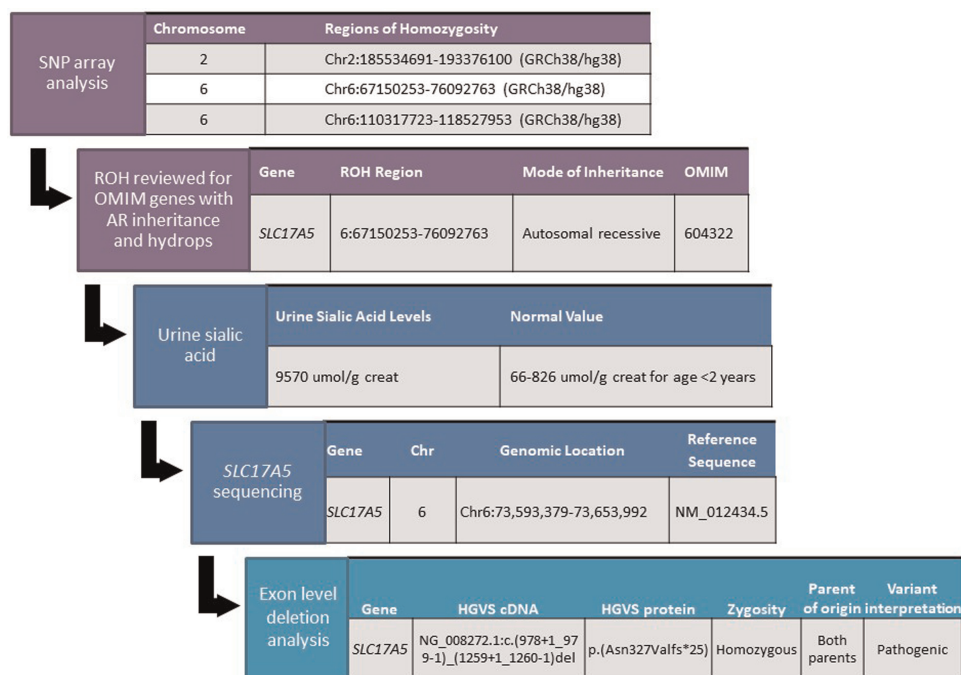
SNP array analysis

| Chromosome | Regions of Homozygosity |
|---|---|
| 2 | Chr2:185534691-193376100 (GRCh38/hg38) |
| 6 | Chr6:67150253-76092763 (GRCh38/hg38) |
| 6 | Chr6:110317723-118527953 (GRCh38/hg38) |

ROH reviewed for OMIM genes with AR inheritance and hydrops

| Gene | ROH Region | Mode of Inheritance | OMIM |
|---|---|---|---|
| *SLC17A5* | 6:67150253-76092763 | Autosomal recessive | 604322 |

Urine sialic acid

| Urine Sialic Acid Levels | Normal Value |
|---|---|
| 9570 umol/g creat | 66-826 umol/g creat for age <2 years |

*SLC17A5* sequencing

| Gene | Chr | Genomic Location | Reference Sequence |
|---|---|---|---|
| *SLC17A5* | 6 | Chr6:73,593,379-73,653,992 | NM_012434.5 |

Exon level deletion analysis

| Gene | HGVS cDNA | HGVS protein | Zygosity | Parent of origin | Variant interpretation |
|---|---|---|---|---|---|
| *SLC17A5* | NG_008272.1:c.(978+1_979-1)_(1259+1_1260-1)del | p.(Asn327Valfs*25) | Homozygous | Both parents | Pathogenic |